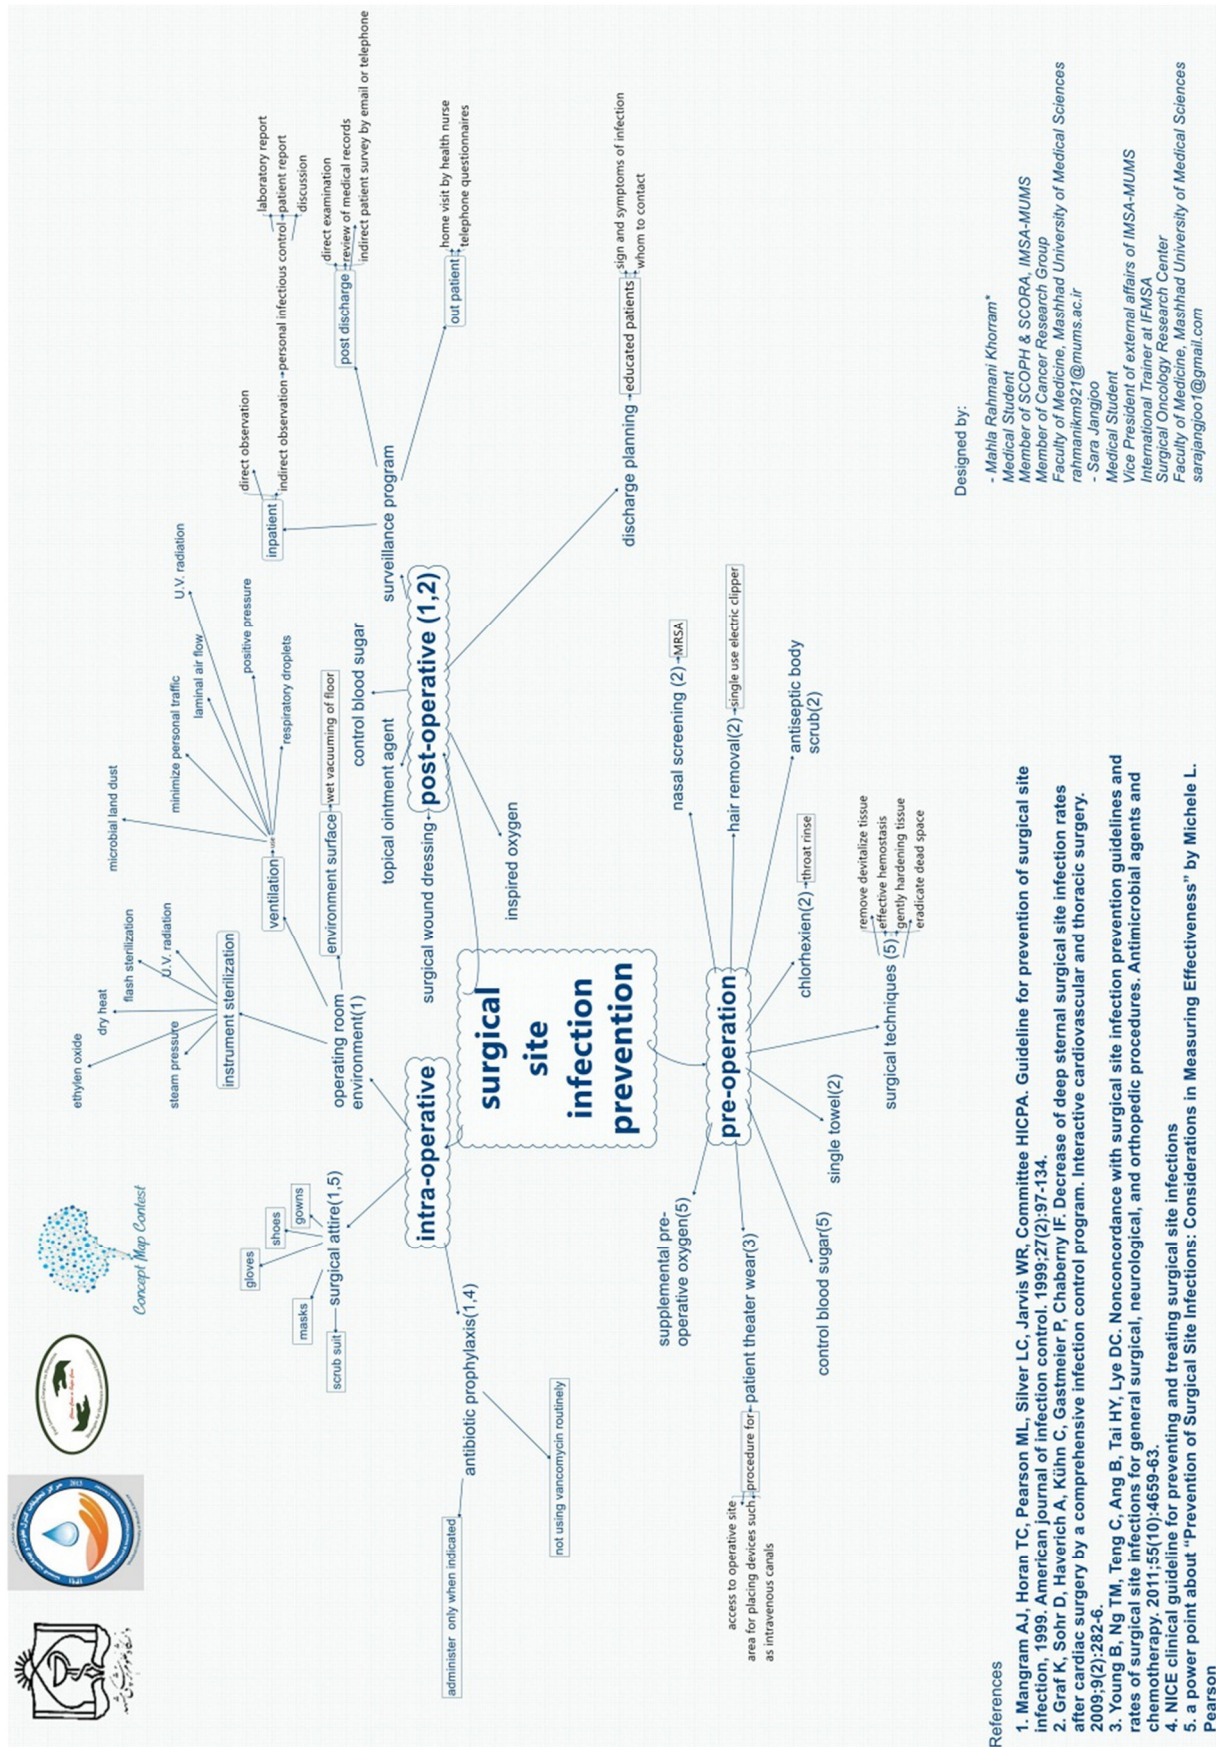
surgical site infection prevention

intra-operative
operating room environment(1)
instrument sterilization
ethylen oxide
steam pressure
dry heat
flash sterilization
U.V. radiation
ventilation
microbial land dust
minimize personal traffic
laminar air flow
positive pressure
U.V. radiation
respiratory droplets
environment surface
wet vacuuming of floor
surgical attire(1,5)
gloves
shoes
gowns
masks
scrub suit
antibiotic prophylaxis(1,4)
administer only when indicated
not using vancomycin routinely

post-operative (1,2)
surgical wound dressing
topical ointment agent
control blood sugar
inspired oxygen
surveillance program
inpatient
direct observation
indirect observation
personal infectious control
laboratory report
patient report
discussion
post discharge
direct examination
review of medical records
indirect patient survey by email or telephone
out patient
home visit by health nurse
telephone questionnaires
discharge planning
educated patients
sign and symptoms of infection
whom to contact

pre-operation
nasal screening (2)
MRSA
hair removal(2)
single use electric clipper
antiseptic body scrub(2)
chlorhexien(2)
throat rinse
surgical techniques (5)
remove devitalize tissue
effective hemostasis
gently hardening tissue
eradicate dead space
single towel(2)
control blood sugar(5)
patient theater wear(3)
procedure for
access to operative site
area for placing devices such as intravenous canals
supplemental pre-operative oxygen(5)

Concept Map Contest

Designed by:
- Mahla Rahmani Khorram*
Medical Student
Member of SCOPH & SCORA, IMSA-MUMS
Member of Cancer Research Group
Faculty of Medicine, Mashhad University of Medical Sciences
rahmanikm921@mums.ac.ir
- Sara Jangjoo
Medical Student
Vice President of external affairs of IMSA-MUMS
International Trainer at IFMSA
Surgical Oncology Research Center
Faculty of Medicine, Mashhad University of Medical Sciences
sarajangjoo1@gmail.com

References
1. Mangram AJ, Horan TC, Pearson ML, Silver LC, Jarvis WR, Committee HICPA. Guideline for prevention of surgical site infection, 1999. American journal of infection control. 1999;27(2):97-134.
2. Graf K, Sohr D, Haverich A, Kühn C, Gastmeier P, Chaberny IF. Decrease of deep sternal surgical site infection rates after cardiac surgery by a comprehensive infection control program. Interactive cardiovascular and thoracic surgery. 2009;9(2):282-6.
3. Young B, Ng TM, Teng C, Ang B, Tai HY, Lye DC. Nonconcordance with surgical site infection prevention guidelines and rates of surgical site infections for general surgical, neurological, and orthopedic procedures. Antimicrobial agents and chemotherapy. 2011;55(10):4659-63.
4. NICE clinical guideline for preventing and treating surgical site infections
5. a power point about "Prevention of Surgical Site Infections: Considerations in Measuring Effectiveness" by Michele L. Pearson